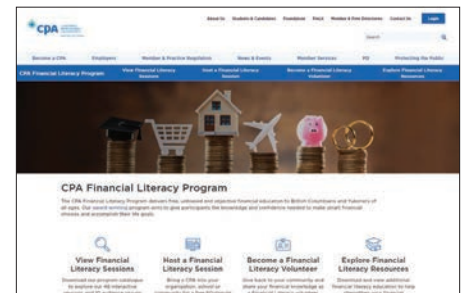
CPA

About Us | Students & Candidates | Foundation | FAQ | Member & Firm Directories | Contact Us | Login

Search

Become a CPA | Employers | Member & Practice Regulation | News & Events | Member Services | PD | Protecting the Public

CPA Financial Literacy Program | View Financial Literacy Sessions | Host a Financial Literacy Session | Become a Financial Literacy Volunteer | Explore Financial Literacy Resources

CPA Financial Literacy Program

The CPA Financial Literacy Program delivers free, unbiased and objective financial education to British Columbians and Yukoners of all ages. Our award-winning program aims to give participants the knowledge and confidence needed to make smart financial choices and accomplish their life goals.

View Financial Literacy Sessions

Host a Financial Literacy Session

Become a Financial Literacy Volunteer

Explore Financial Literacy Resources

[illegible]